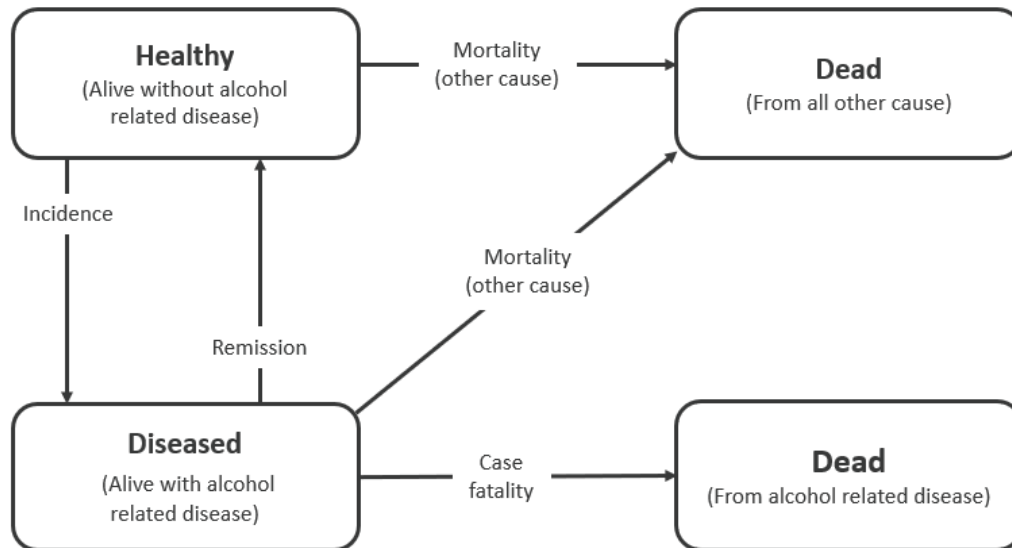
Healthy
(Alive without alcohol related disease)

Mortality
(other cause)

Dead
(From all other cause)

Incidence

Remission

Mortality
(other cause)

Diseased
(Alive with alcohol related disease)

Case
fatality

Dead
(From alcohol related disease)